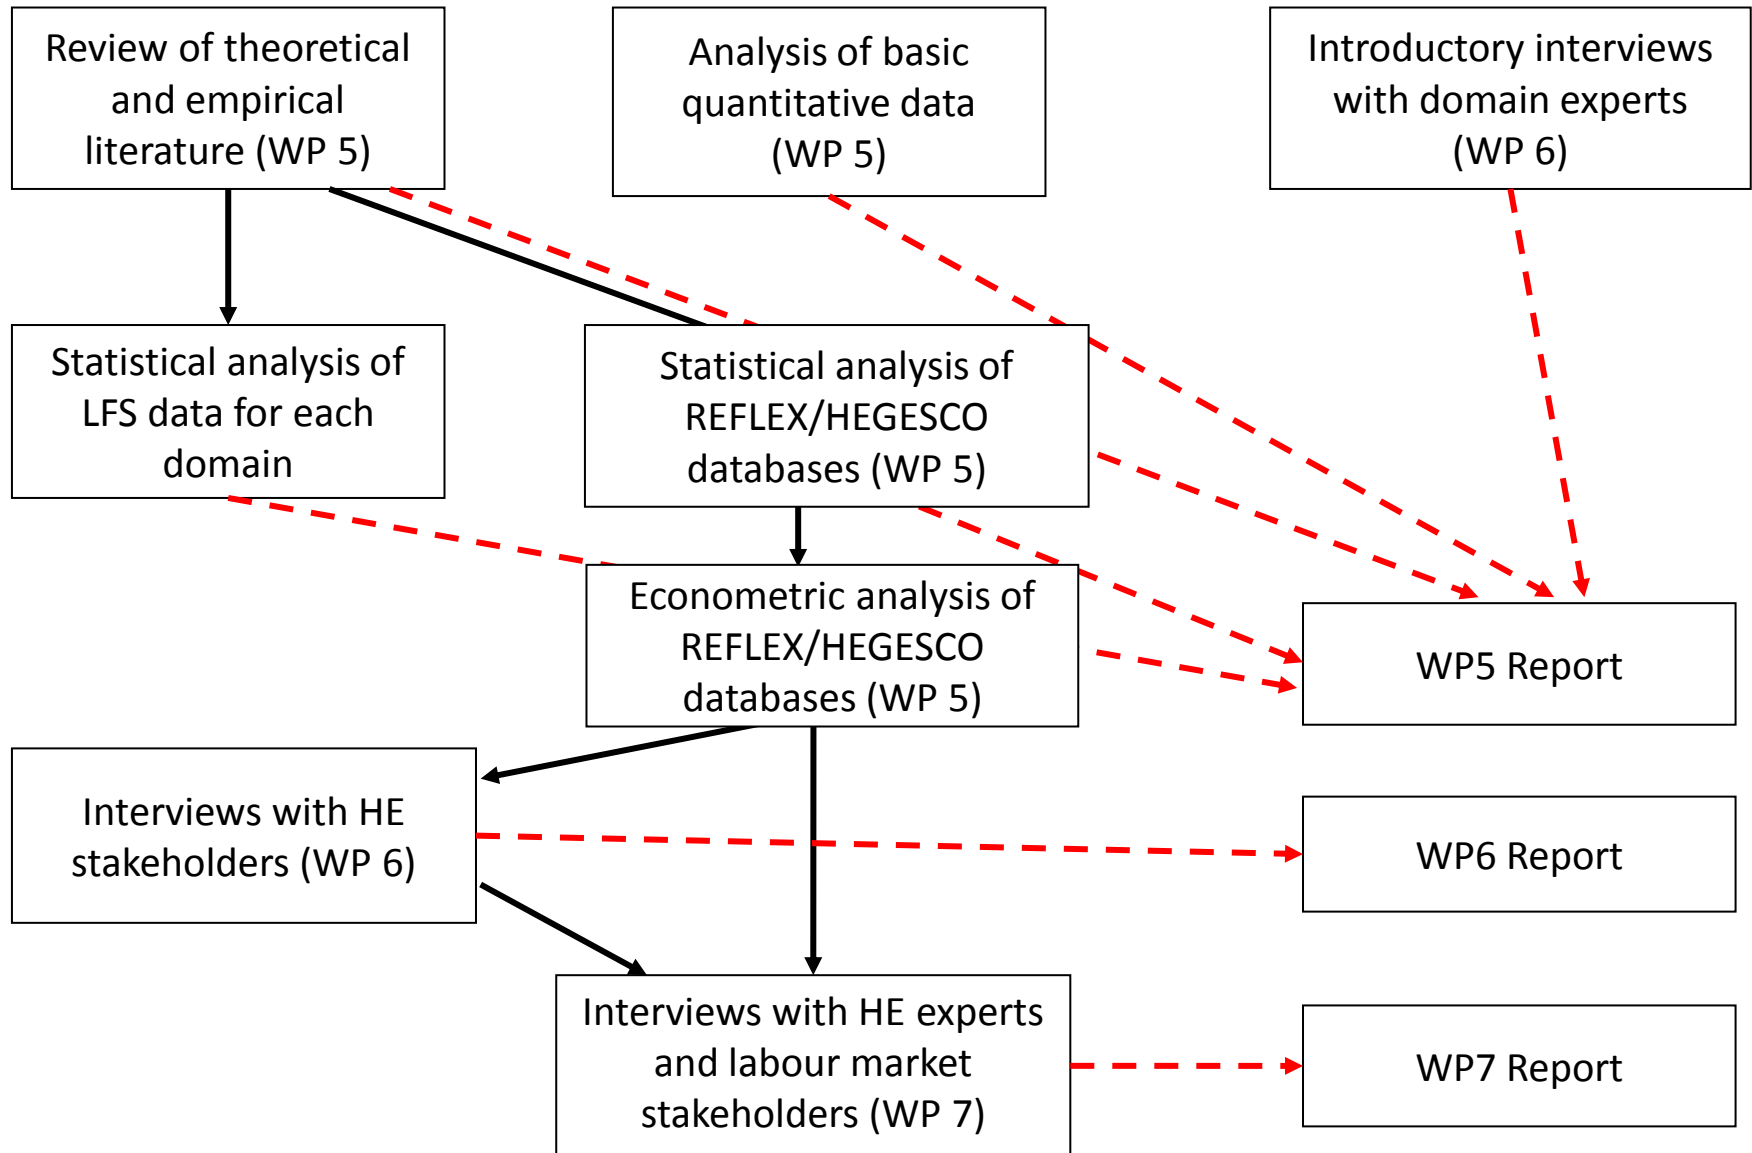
Review of theoretical and empirical literature (WP 5)

Analysis of basic quantitative data (WP 5)

Introductory interviews with domain experts (WP 6)

Statistical analysis of LFS data for each domain

Statistical analysis of REFLEX/HEGESCO databases (WP 5)

Econometric analysis of REFLEX/HEGESCO databases (WP 5)

WP5 Report

Interviews with HE stakeholders (WP 6)

WP6 Report

Interviews with HE experts and labour market stakeholders (WP 7)

WP7 Report